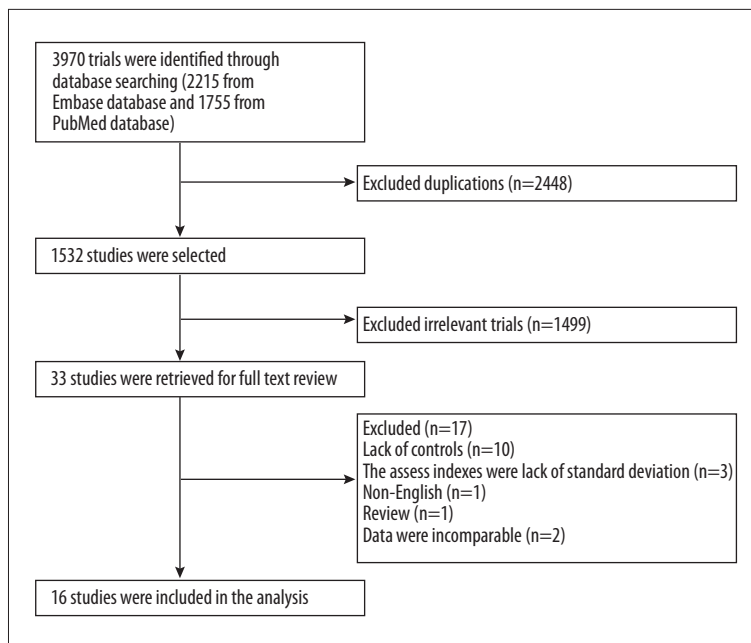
3970 trials were identified through database searching (2215 from Embase database and 1755 from PubMed database)

Excluded duplications (n=2448)

1532 studies were selected

Excluded irrelevant trials (n=1499)

33 studies were retrieved for full text review

Excluded (n=17)
Lack of controls (n=10)
The assess indexes were lack of standard deviation (n=3)
Non-English (n=1)
Review (n=1)
Data were incomparable (n=2)

16 studies were included in the analysis